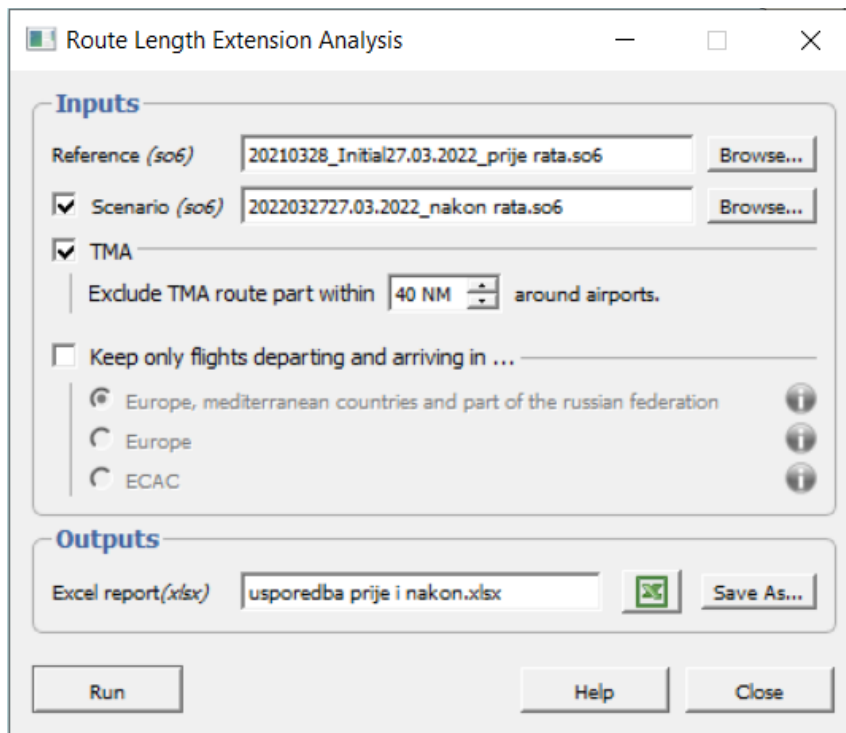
Route Length Extension Analysis

Inputs

Reference (so6) 20210328_Initial27.03.2022_prije rata.so6 Browse...

Scenario (so6) 2022032727.03.2022_nakon rata.so6 Browse...

TMA

Exclude TMA route part within 40 NM around airports.

Keep only flights departing and arriving in ...

Europe, mediterranean countries and part of the russian federation

Europe

ECAC

Outputs

Excel report(xlsx) usporedba prije i nakon.xlsx Save As...

Run Help Close